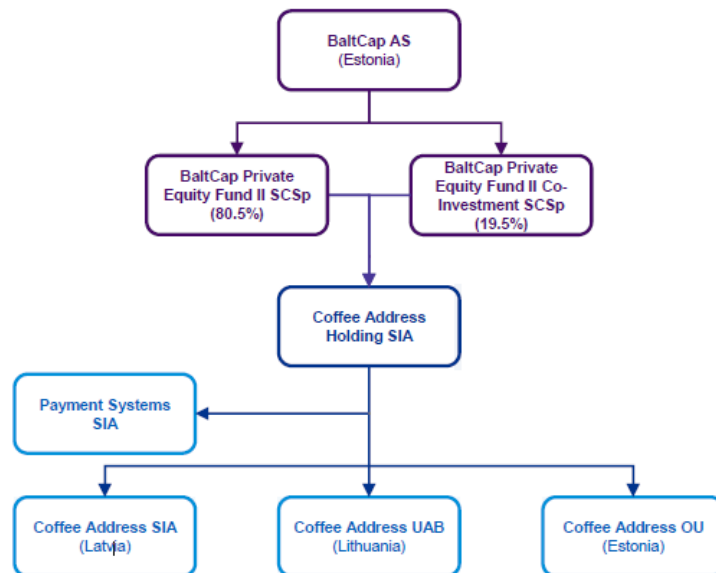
BaltCap AS
(Estonia)

BaltCap Private Equity Fund II SCSp
(80.5%)

BaltCap Private Equity Fund II Co-Investment SCSp
(19.5%)

Coffee Address Holding SIA

Payment Systems SIA

Coffee Address SIA
(Latvia)

Coffee Address UAB
(Lithuania)

Coffee Address OU
(Estonia)